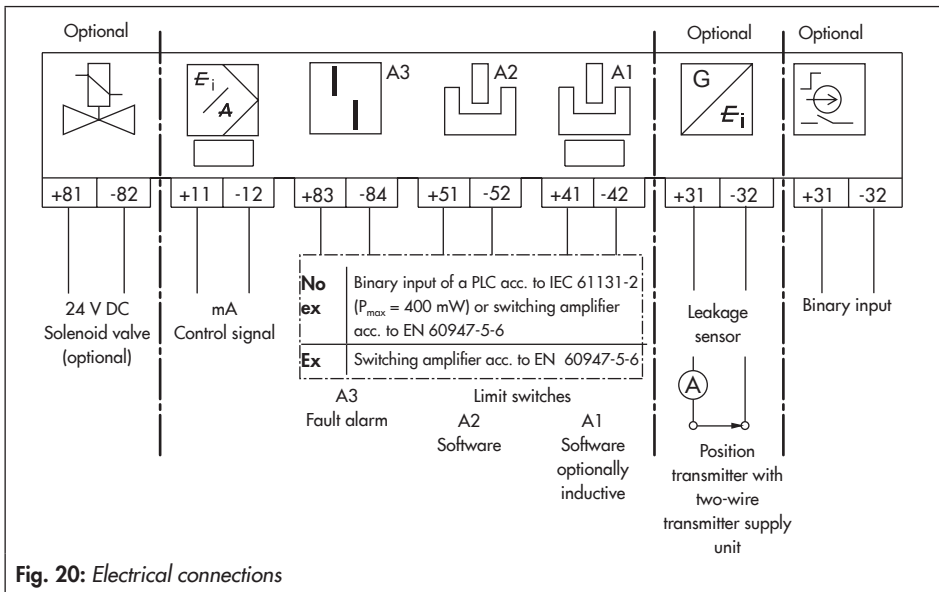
Optional

Optional

Optional

$E_i$

A

A3

A2

A1

G

$E_i$

+81 -82

+11 -12

+83 -84

+51 -52

+41 -42

+31 -32

+31 -32

24 V DC
Solenoid valve
(optional)

mA
Control signal

| No ex | Binary input of a PLC acc. to IEC 61131-2 ($P_{max}$ = 400 mW) or switching amplifier acc. to EN 60947-5-6 |
|---|---|
| Ex | Switching amplifier acc. to EN 60947-5-6 |

Leakage
sensor

Binary input

A

A3
Fault alarm

Limit switches

A2
Software

A1
Software
optionally
inductive

Position
transmitter with
two-wire
transmitter supply
unit

Fig. 20: Electrical connections